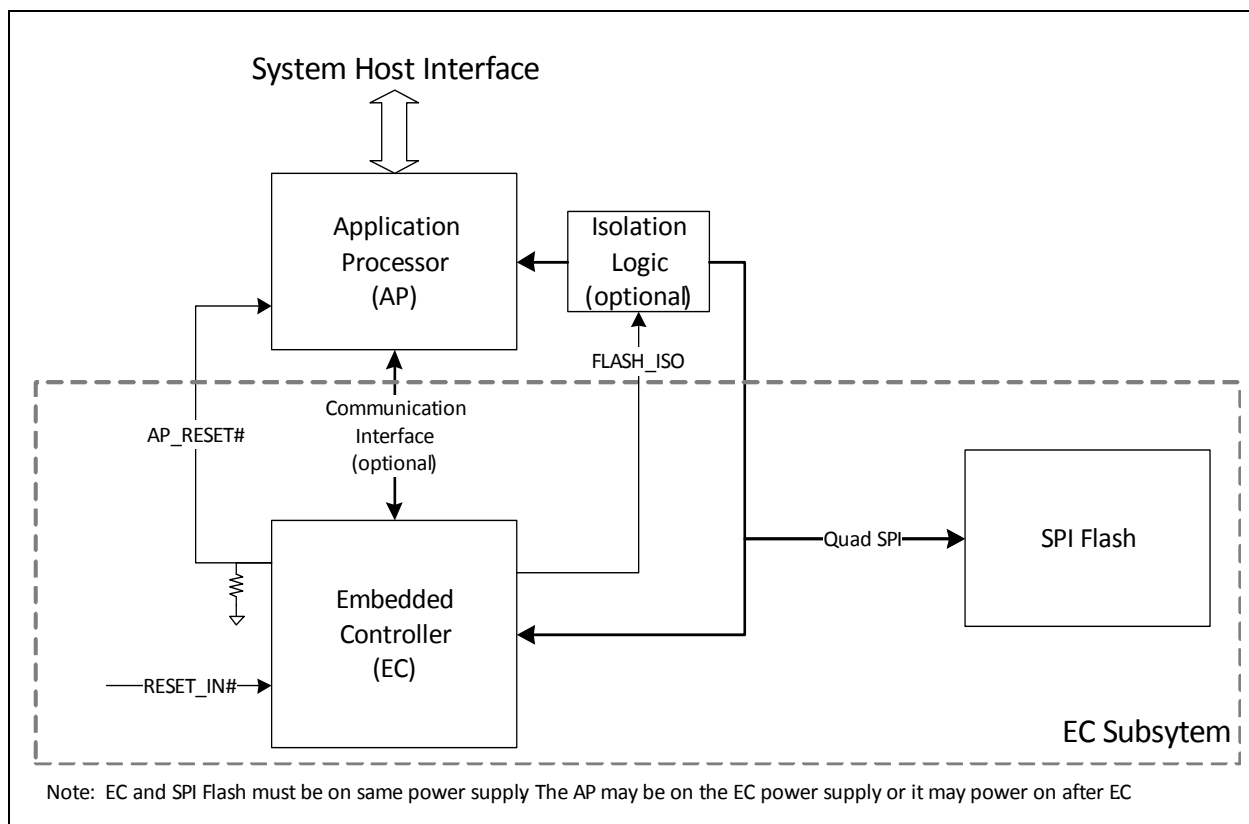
System Host Interface

Application Processor (AP)

Isolation Logic (optional)

FLASH_ISO

AP_RESET#

Communication Interface (optional)

Embedded Controller (EC)

Quad SPI

SPI Flash

RESET_IN#

EC Subsytem

Note: EC and SPI Flash must be on same power supply The AP may be on the EC power supply or it may power on after EC